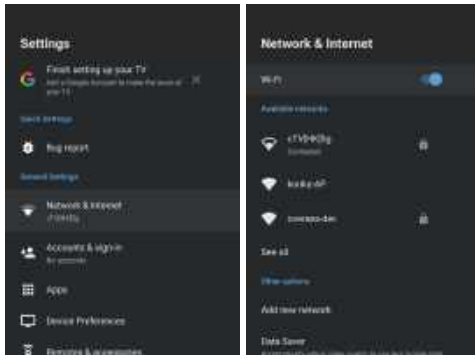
Settings

Finish setting up your TV

Add a Google Account to make the most of your TV

Quick settings

Bug report

General Settings

Network & Internet

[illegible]

Accounts & sign-in

No accounts

Apps

Device Preferences

Remotes & accessories

Network & Internet

Wi-Fi

Available networks

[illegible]

Connected

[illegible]

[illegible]

See all

Other options

Add new network

Data Saver

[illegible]